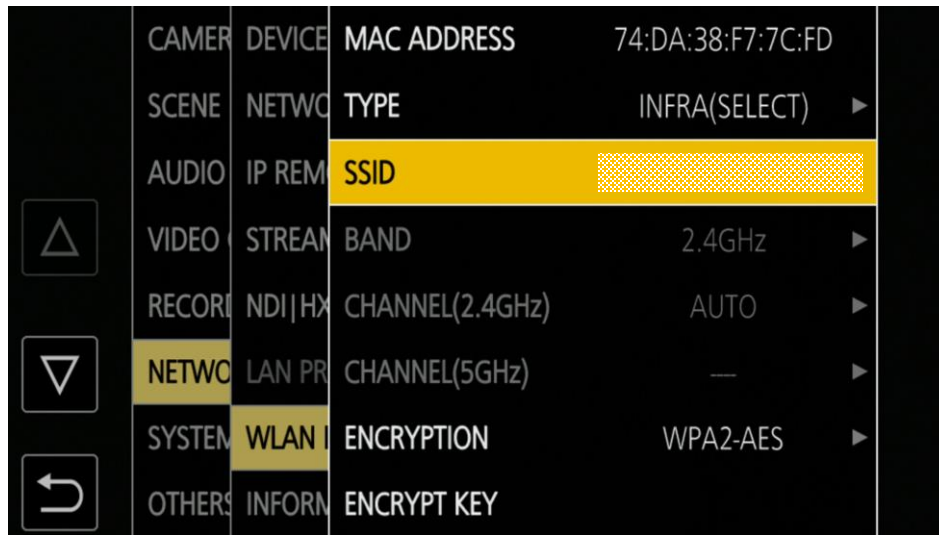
CAMER
SCENE
AUDIO
VIDEO
RECORI
NETWO
SYSTEM
OTHERS

DEVICE
NETWO
IP REM
STREAM
NDI|HX
LAN PR
WLAN
INFORM

| MAC ADDRESS | 74:DA:38:F7:7C:FD |
|---|---|
| TYPE | INFRA(SELECT) ▶ |
| SSID | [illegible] |
| BAND | 2.4GHz ▶ |
| CHANNEL(2.4GHz) | AUTO ▶ |
| CHANNEL(5GHz) | --- ▶ |
| ENCRYPTION | WPA2-AES ▶ |
| ENCRYPT KEY | |